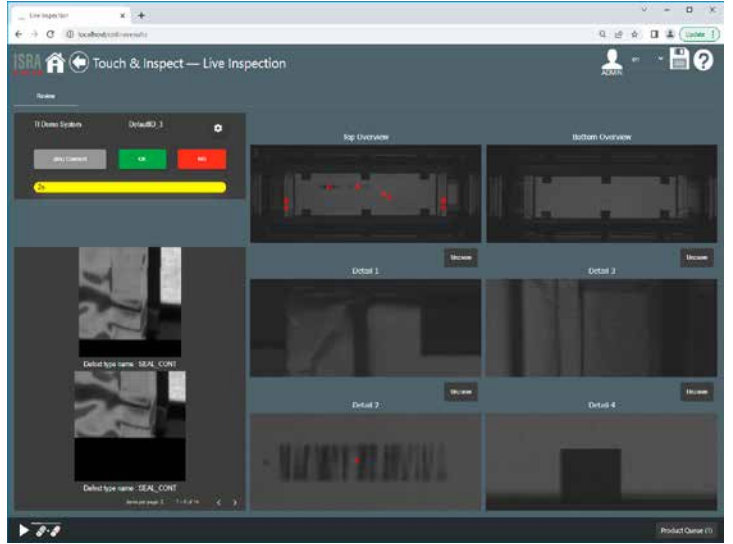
Live Inspection
localhost/...
Update
ISRA
Touch & Inspect — Live Inspection
ADMIN
Review
TI Demo System
DefaultID_3
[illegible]
OK
NG
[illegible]
Top Overview
Bottom Overview
Unzoom
Unzoom
Detail 1
Detail 3
Unzoom
Unzoom
Detail 2
Detail 4
Defect type name: SEAL_CONT
Defect type name: SEAL_CONT
Items per page: 2 1 – 6 of 14
Product Queue (1)